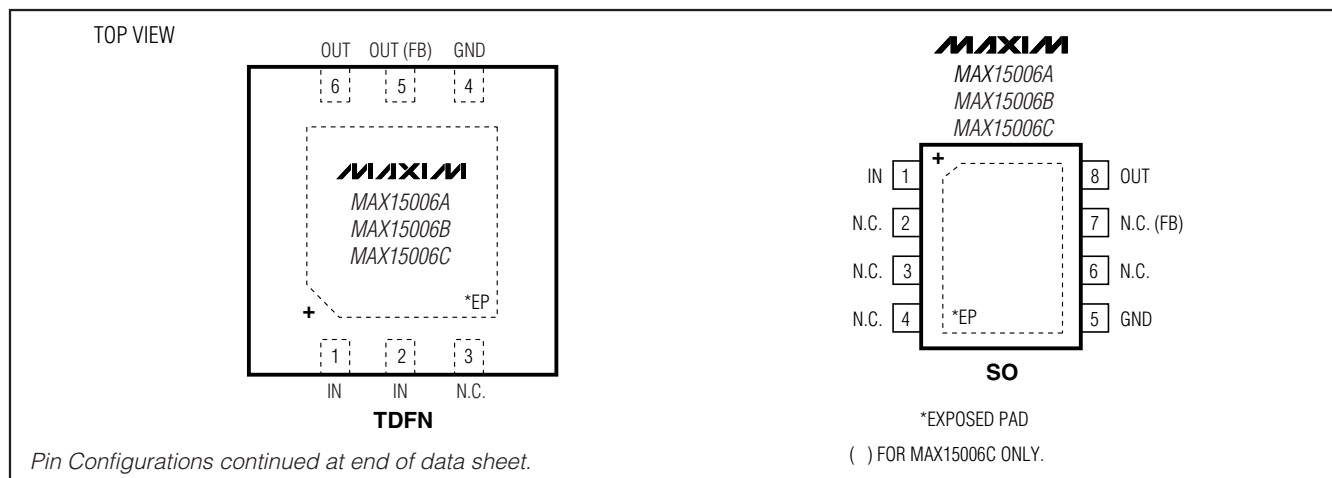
TOP VIEW

OUT OUT (FB) GND

6 5 4

MAXIM
MAX15006A
MAX15006B
MAX15006C

*EP

+

1 2 3

IN IN N.C.

TDFN

Pin Configurations continued at end of data sheet.

MAXIM
MAX15006A
MAX15006B
MAX15006C

+

IN 1
N.C. 2
N.C. 3
N.C. 4

8 OUT
7 N.C. (FB)
6 N.C.
5 GND

*EP

SO

*EXPOSED PAD

( ) FOR MAX15006C ONLY.